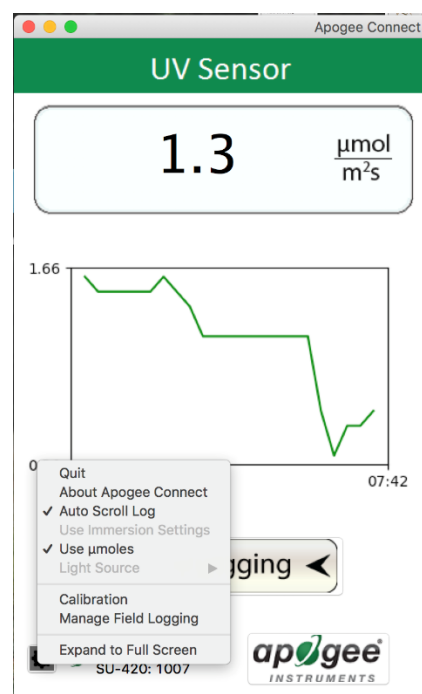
Apogee Connect

UV Sensor

1.3 $\frac{\mu mol}{m^2 s}$

1.66

0

07:42

Quit
About Apogee Connect
✓ Auto Scroll Log
Use Immersion Settings
✓ Use µmoles
Light Source ▶
Calibration
Manage Field Logging
Expand to Full Screen

gging

SU-420: 1007

apogee
INSTRUMENTS